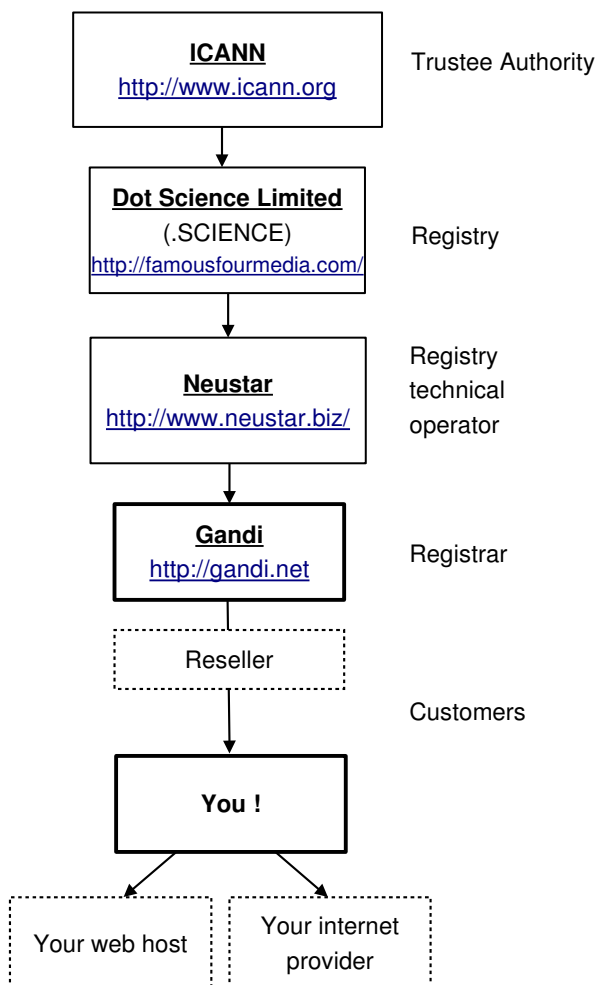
ICANN
http://www.icann.org

Trustee Authority

Dot Science Limited
(.SCIENCE)
http://famousfourmedia.com/

Registry

Neustar
http://www.neustar.biz/

Registry technical operator

Gandi
http://gandi.net

Registrar

Reseller

Customers

You !

Your web host

Your internet provider